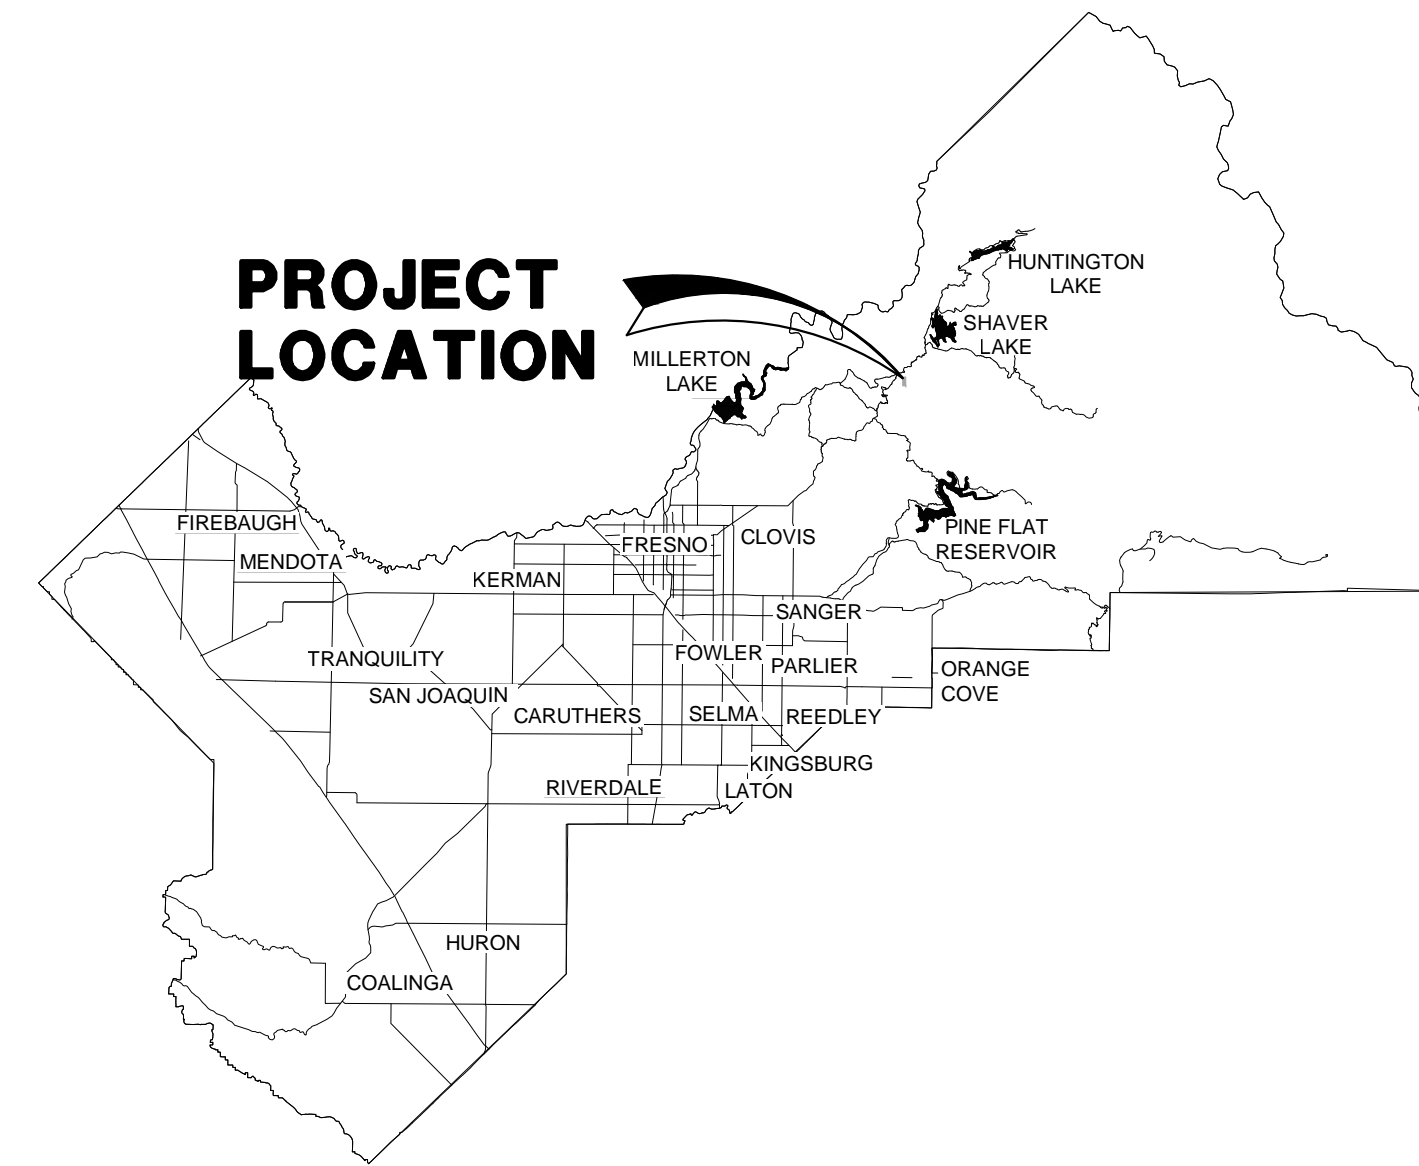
PROJECT LOCATION

HUNTINGTON LAKE

SHAVER LAKE

MILLERTON LAKE

PINE FLAT RESERVOIR

FIREBAUGH

MENDOTA

FRESNO

CLOVIS

KERMAN

SANGER

TRANQUILITY

FOWLER

PARLIER

ORANGE COVE

SAN JOAQUIN

CARUTHERS

SELMA

REEDLEY

KINGSBURG

RIVERDALE

LATON

HURON

COALINGA